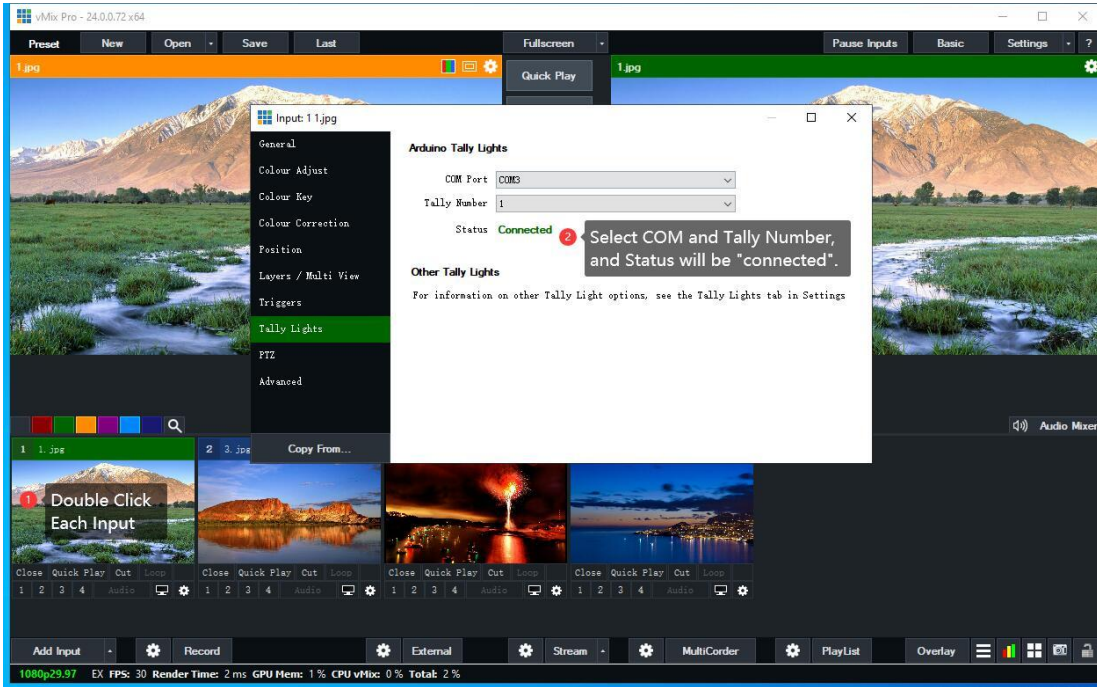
vMix Pro - 24.0.0.72 x64

Preset New Open Save Last Fullscreen Pause Inputs Basic Settings ?

1.jpg Quick Play 1.jpg

Input: 1 1.jpg

General
Colour Adjust
Colour Key
Colour Correction
Position
Layers / Multi View
Triggers
Tally Lights
PTZ
Advanced

Copy From...

Arduino Tally Lights

COM Port COM3
Tally Number 1
Status Connected

2 Select COM and Tally Number, and Status will be "connected".

Other Tally Lights

For information on other Tally Light options, see the Tally Lights tab in Settings

Audio Mixer

1 1.jpg
2 3.jpg

1 Double Click Each Input

Close Quick Play Cut Loop
1 2 3 4 Audio
Close Quick Play Cut Loop
1 2 3 4 Audio
Close Quick Play Cut Loop
1 2 3 4 Audio
Close Quick Play Cut Loop
1 2 3 4 Audio

Add Input Record External Stream MultiCorder PlayList Overlay

1080p29.97 EX FPS: 30 Render Time: 2 ms GPU Mem: 1 % CPU vMix: 0 % Total: 2 %